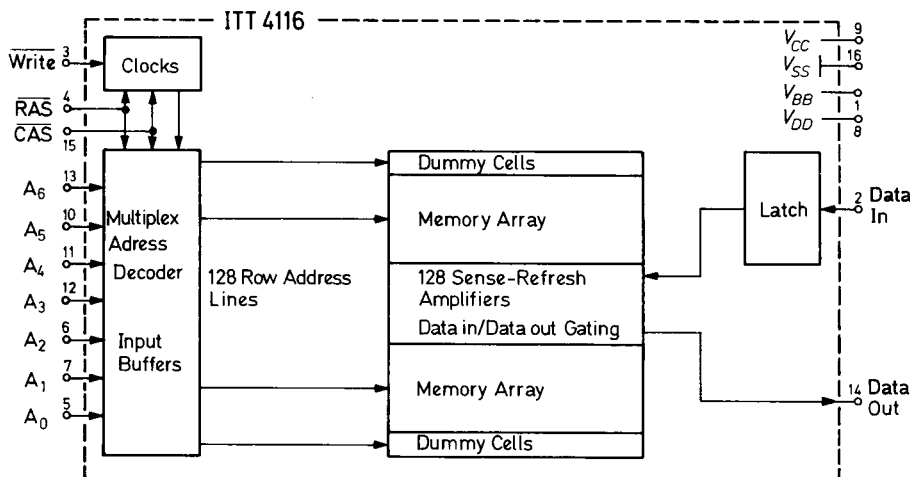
ITT 4116

$\overline{\text{Write}}$ 3
$\overline{\text{RAS}}$ 4
$\overline{\text{CAS}}$ 15

Clocks

$A_6$ 13
$A_5$ 10
$A_4$ 11
$A_3$ 12
$A_2$ 6
$A_1$ 7
$A_0$ 5

Multiplex Adress Decoder

Input Buffers

128 Row Address Lines

Dummy Cells

Memory Array

128 Sense-Refresh Amplifiers

Data in/Data out Gating

Memory Array

Dummy Cells

Latch

$V_{CC}$ 9
$V_{SS}$ 16
$V_{BB}$ 1
$V_{DD}$ 8

2 Data In

14 Data Out